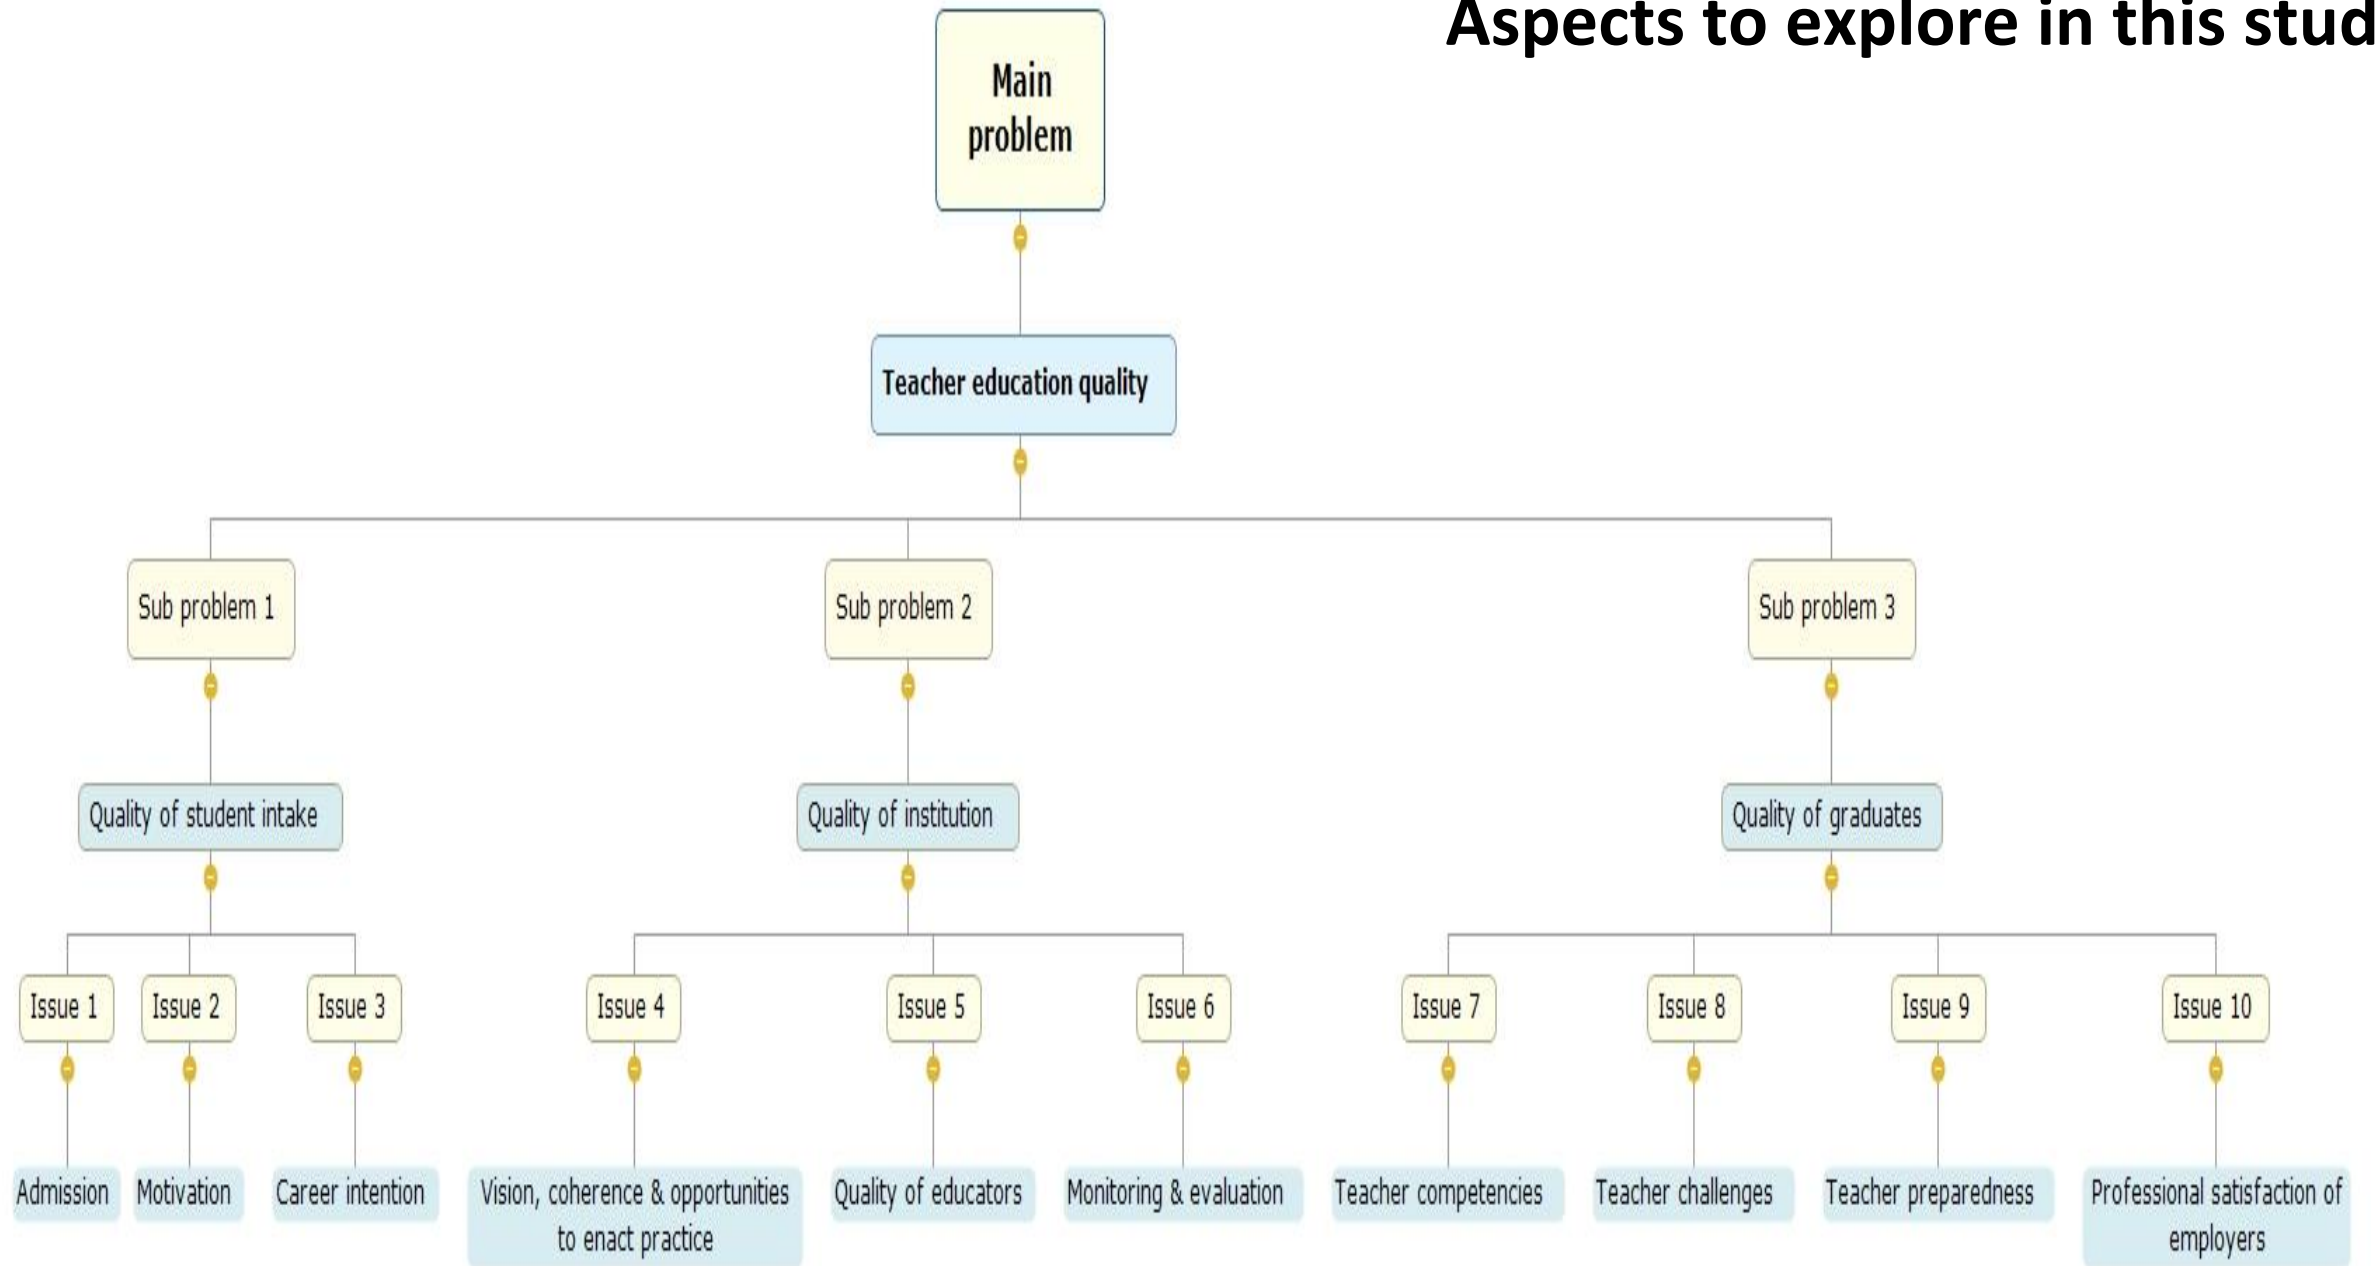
Aspects to explore in this stud

Main problem

Teacher education quality

Sub problem 1

Sub problem 2

Sub problem 3

Quality of student intake

Quality of institution

Quality of graduates

Issue 1

Issue 2

Issue 3

Issue 4

Issue 5

Issue 6

Issue 7

Issue 8

Issue 9

Issue 10

Admission

Motivation

Career intention

Vision, coherence & opportunities to enact practice

Quality of educators

Monitoring & evaluation

Teacher competencies

Teacher challenges

Teacher preparedness

Professional satisfaction of employers